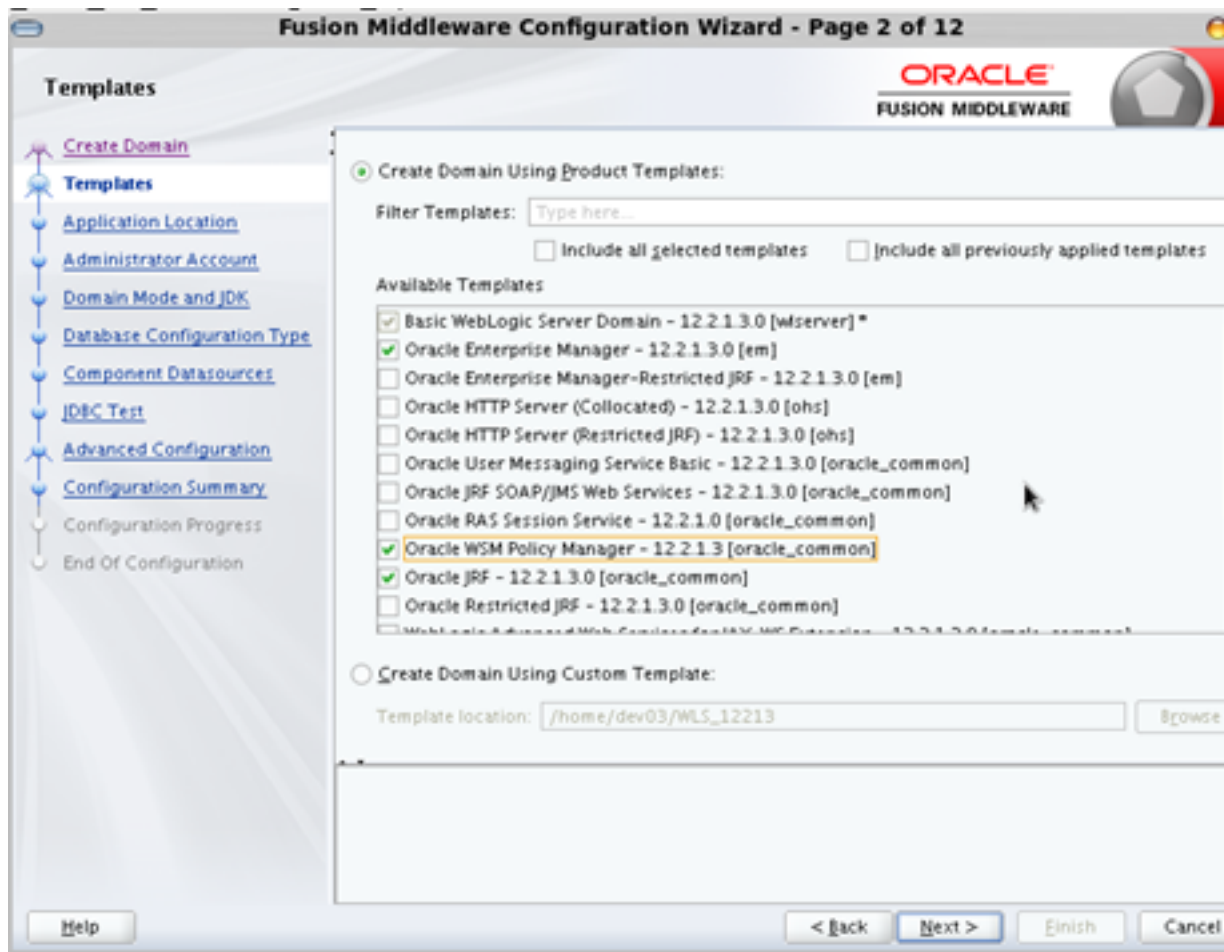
Fusion Middleware Configuration Wizard - Page 2 of 12

Templates

ORACLE
FUSION MIDDLEWARE

Create Domain
Templates
Application Location
Administrator Account
Domain Mode and JDK
Database Configuration Type
Component Datasources
JDBC Test
Advanced Configuration
Configuration Summary
Configuration Progress
End Of Configuration

Create Domain Using Product Templates:

Filter Templates: Type here...

Include all selected templates
Include all previously applied templates

Available Templates

Basic WebLogic Server Domain - 12.2.1.3.0 [wlserver] *
Oracle Enterprise Manager - 12.2.1.3.0 [em]
Oracle Enterprise Manager-Restricted JRF - 12.2.1.3.0 [em]
Oracle HTTP Server (Collocated) - 12.2.1.3.0 [ohs]
Oracle HTTP Server (Restricted JRF) - 12.2.1.3.0 [ohs]
Oracle User Messaging Service Basic - 12.2.1.3.0 [oracle_common]
Oracle JRF SOAP/JMS Web Services - 12.2.1.3.0 [oracle_common]
Oracle RAS Session Service - 12.2.1.0 [oracle_common]
Oracle WSM Policy Manager - 12.2.1.3 [oracle_common]
Oracle JRF - 12.2.1.3.0 [oracle_common]
Oracle Restricted JRF - 12.2.1.3.0 [oracle_common]
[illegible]

Create Domain Using Custom Template:

Template location: /home/dev03/WLS_12213
Browse

Help
< Back
Next >
Finish
Cancel